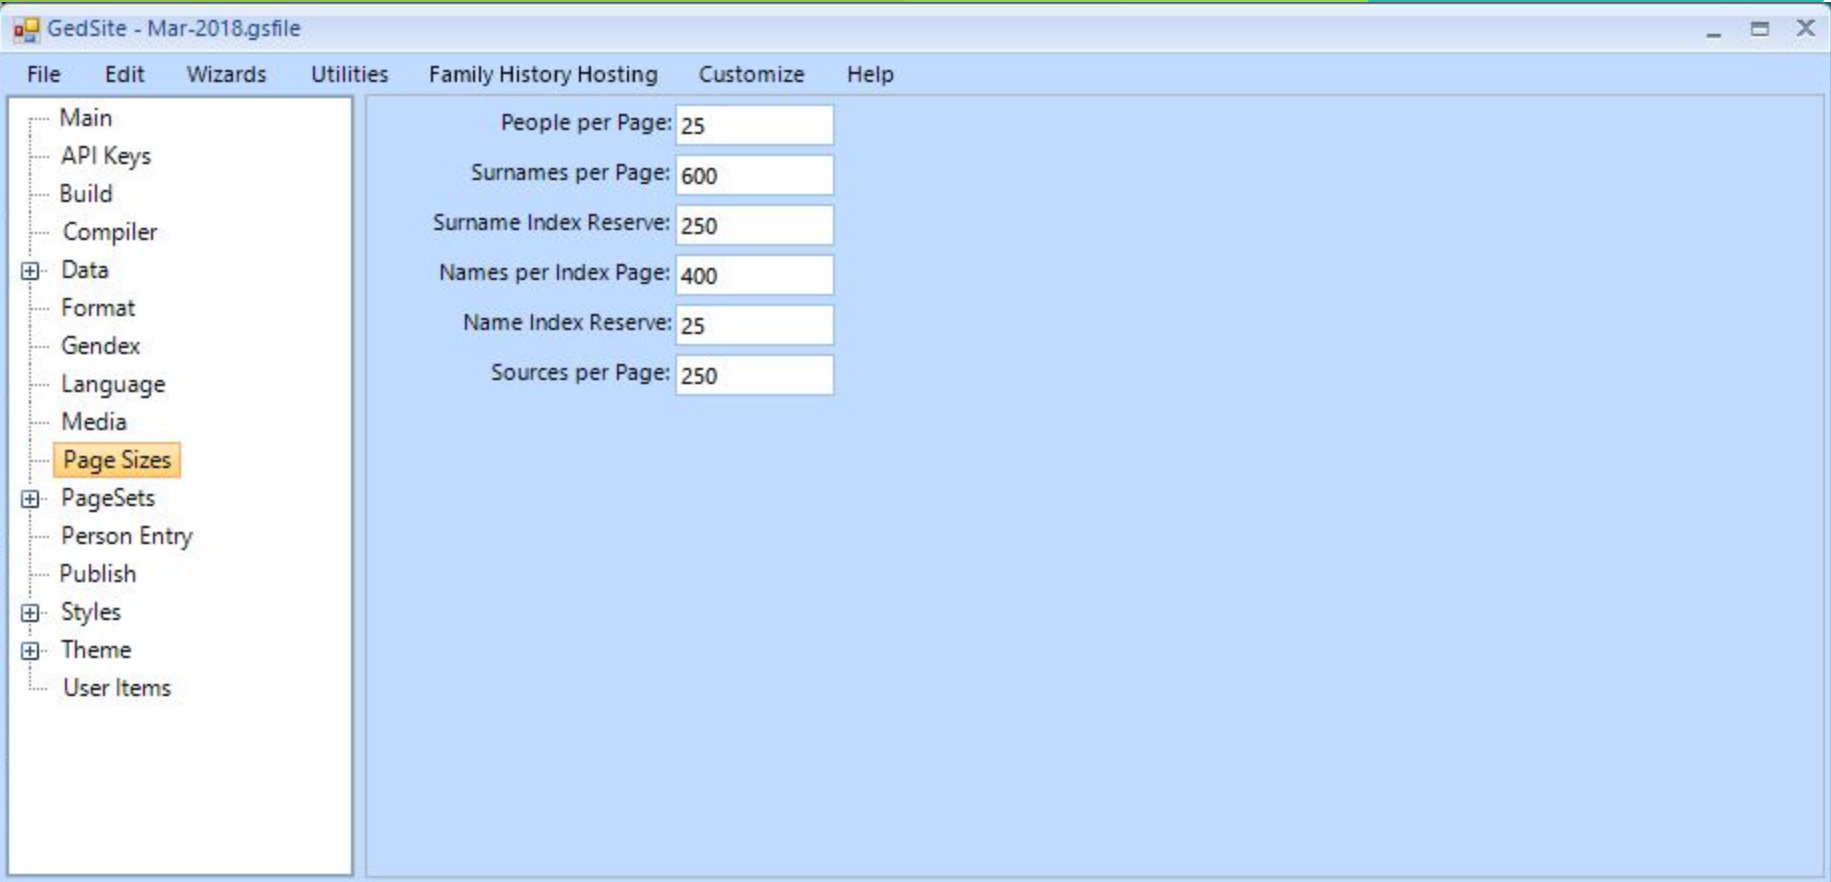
GedSite - Mar-2018.gsfile

File Edit Wizards Utilities Family History Hosting Customize Help

Main
API Keys
Build
Compiler
Data
Format
Gendex
Language
Media
Page Sizes
PageSets
Person Entry
Publish
Styles
Theme
User Items

People per Page: 25
Surnames per Page: 600
Surname Index Reserve: 250
Names per Index Page: 400
Name Index Reserve: 25
Sources per Page: 250